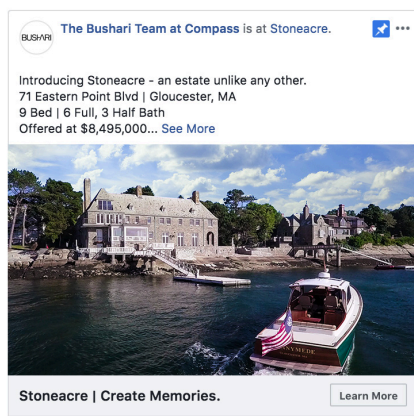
BUSHARI

The Bushari Team at Compass is at Stoneacre.

Introducing Stoneacre - an estate unlike any other.
71 Eastern Point Blvd | Gloucester, MA
9 Bed | 6 Full, 3 Half Bath
Offered at $8,495,000... See More

Stoneacre | Create Memories.

Learn More